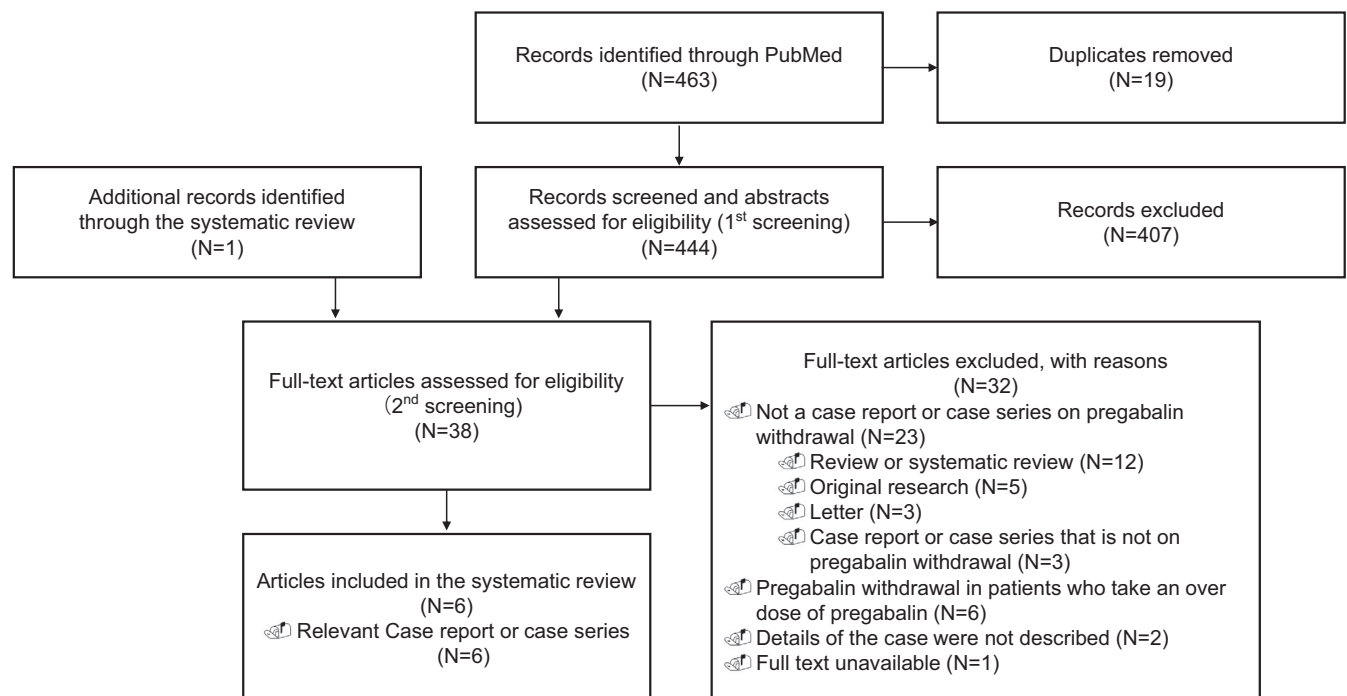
Records identified through PubMed
(N=463)

Duplicates removed
(N=19)

Additional records identified through the systematic review
(N=1)

Records screened and abstracts assessed for eligibility (1$^{st}$ screening)
(N=444)

Records excluded
(N=407)

Full-text articles assessed for eligibility
(2$^{nd}$ screening)
(N=38)

Full-text articles excluded, with reasons
(N=32)
Not a case report or case series on pregabalin withdrawal (N=23)
Review or systematic review (N=12)
Original research (N=5)
Letter (N=3)
Case report or case series that is not on pregabalin withdrawal (N=3)
Pregabalin withdrawal in patients who take an over dose of pregabalin (N=6)
Details of the case were not described (N=2)
Full text unavailable (N=1)

Articles included in the systematic review
(N=6)
Relevant Case report or case series
(N=6)